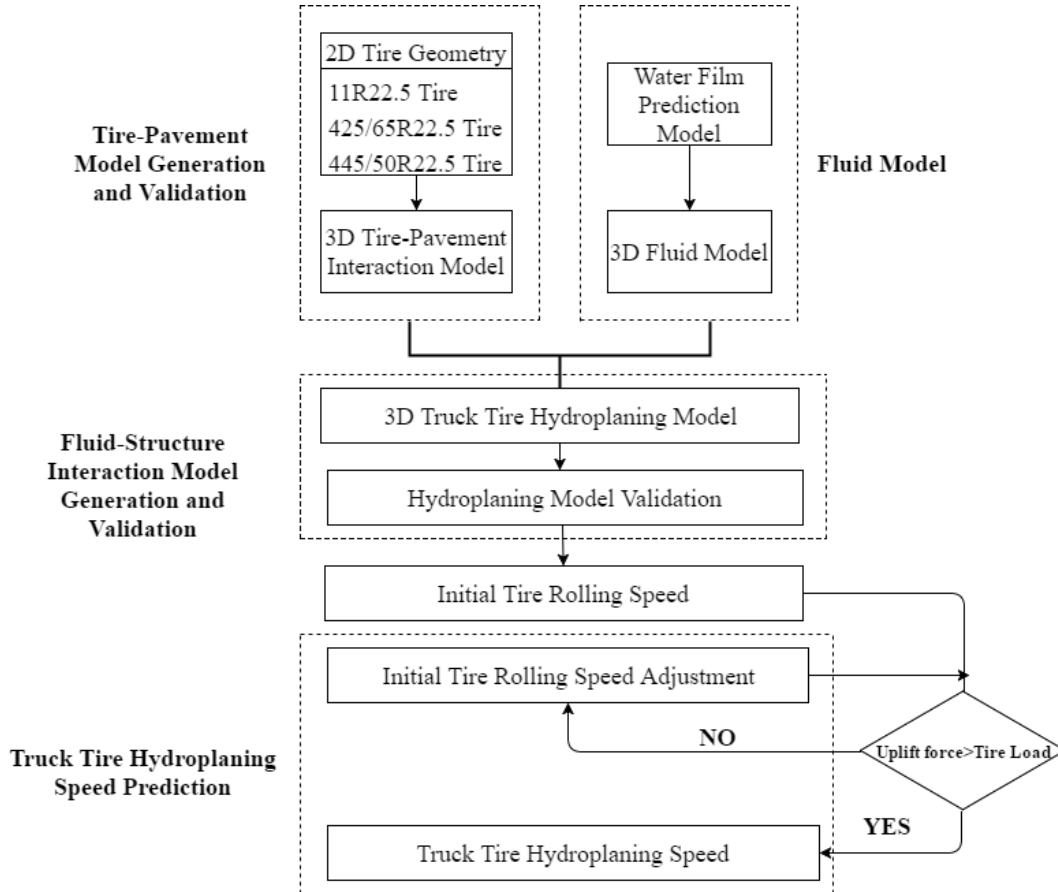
Tire-Pavement Model Generation and Validation

2D Tire Geometry

11R22.5 Tire

425/65R22.5 Tire

445/50R22.5 Tire

3D Tire-Pavement Interaction Model

Water Film Prediction Model

3D Fluid Model

Fluid Model

Fluid-Structure Interaction Model Generation and Validation

3D Truck Tire Hydroplaning Model

Hydroplaning Model Validation

Initial Tire Rolling Speed

Initial Tire Rolling Speed Adjustment

NO

Uplift force>Tire Load

Truck Tire Hydroplaning Speed Prediction

YES

Truck Tire Hydroplaning Speed